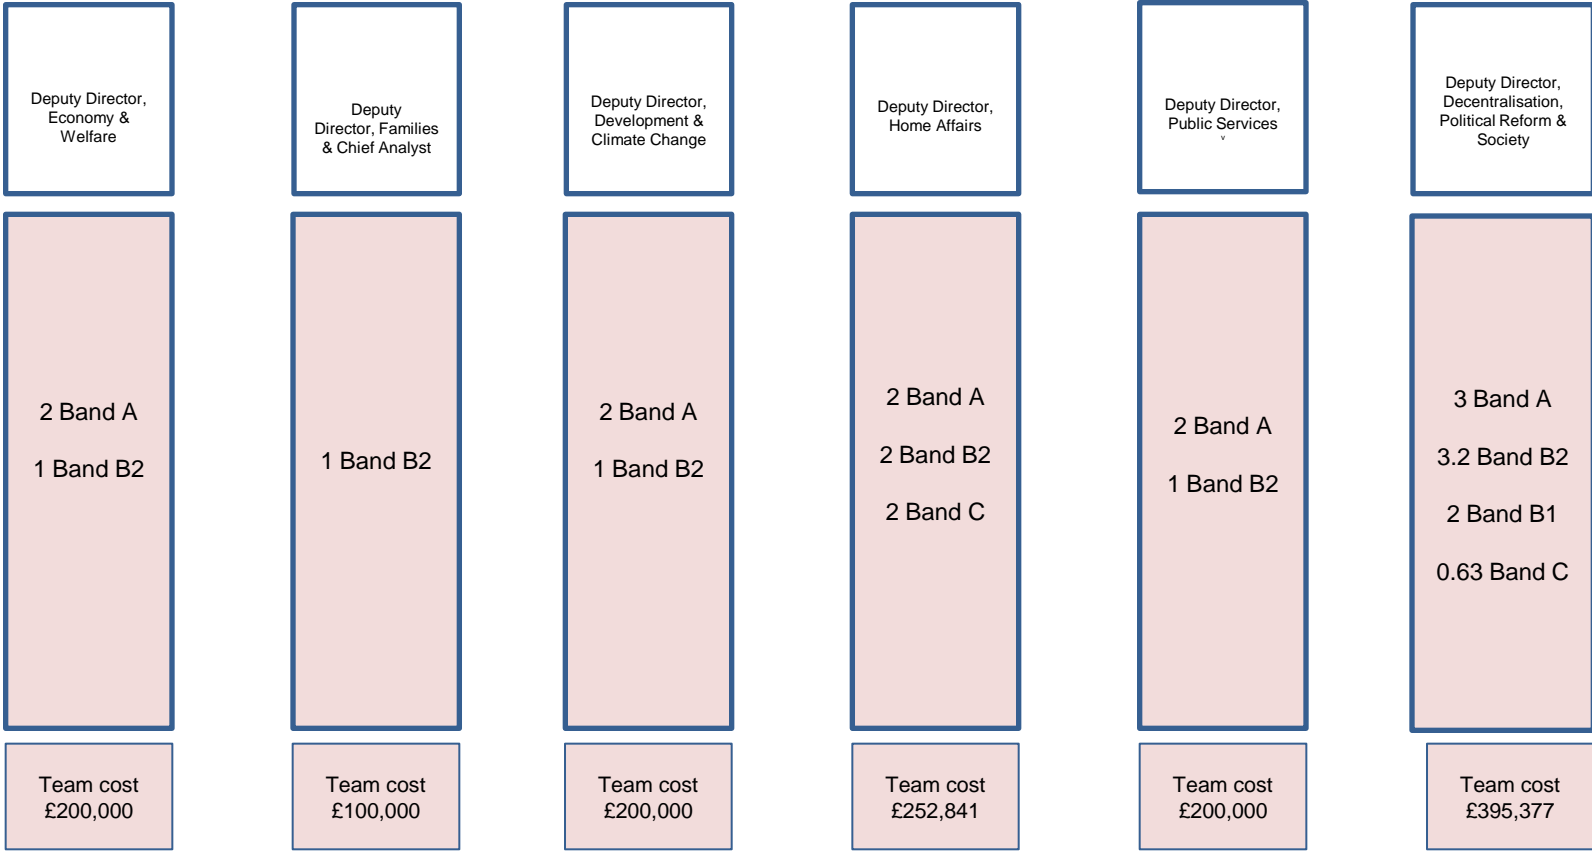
Deputy Director, Economy & Welfare

2 Band A

1 Band B2

Team cost £200,000

Deputy Director, Families & Chief Analyst

1 Band B2

Team cost £100,000

Deputy Director, Development & Climate Change

2 Band A

1 Band B2

Team cost £200,000

Deputy Director, Home Affairs

2 Band A

2 Band B2

2 Band C

Team cost £252,841

Deputy Director, Public Services

2 Band A

1 Band B2

Team cost £200,000

Deputy Director, Decentralisation, Political Reform & Society

3 Band A

3.2 Band B2

2 Band B1

0.63 Band C

Team cost £395,377